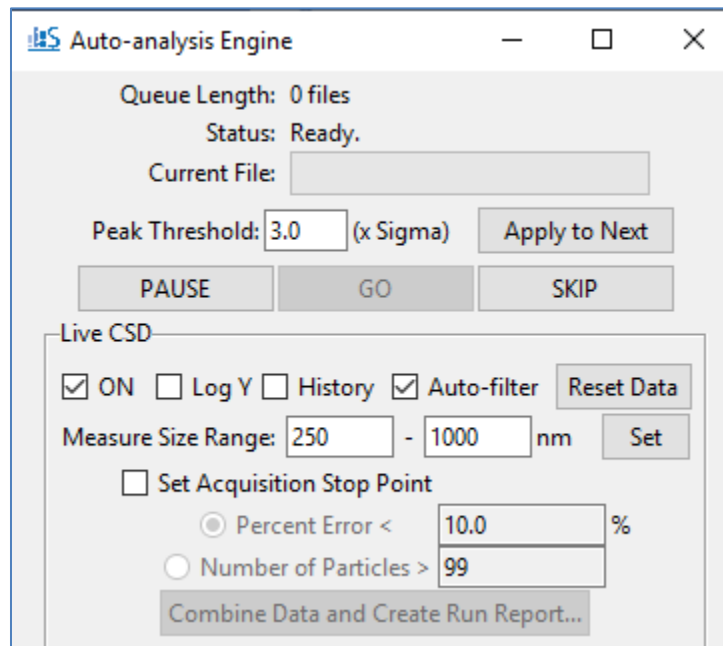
Auto-analysis Engine

Queue Length: 0 files
Status: Ready.
Current File:
Peak Threshold: 3.0 (x Sigma) Apply to Next
PAUSE GO SKIP

Live CSD
☑ ON ☐ Log Y ☐ History ☑ Auto-filter Reset Data
Measure Size Range: 250 - 1000 nm Set
☐ Set Acquisition Stop Point
Percent Error < 10.0 %
Number of Particles > 99
Combine Data and Create Run Report...